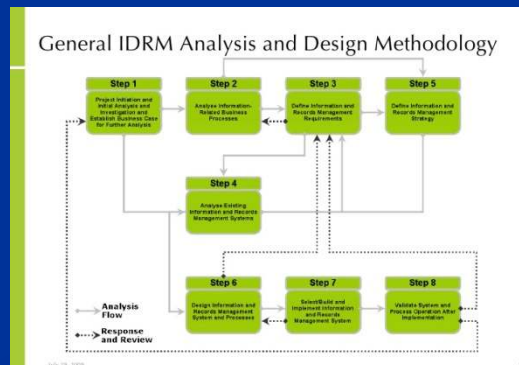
General IDRM Analysis and Design Methodology

Step 1
Project Initiation and Initial Analysis and Investigation and Establish Business Case for Further Analysis

Step 2
Analyse Information-Related Business Processes

Step 3
Define Information and Records Management Requirements

Step 5
Define Information and Records Management Strategy

Step 4
Analyse Existing Information and Records Management Systems

Step 6
Design Information and Records Management System and Processes

Step 7
Select/Build and Implement Information and Records Management System

Step 8
Validate System and Process Operation After Implementation

Analysis Flow

Response and Review

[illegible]